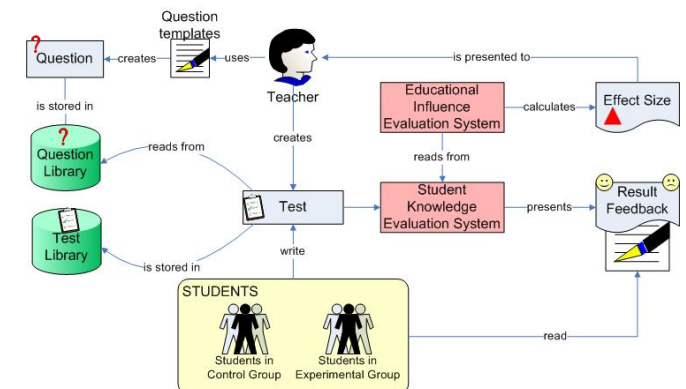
Question templates

Question

creates

uses

Teacher

is presented to

Educational Influence Evaluation System

calculates

Effect Size

is stored in

Question Library

reads from

creates

reads from

Test

Student Knowledge Evaluation System

presents

Result Feedback

Test Library

is stored in

write

STUDENTS

Students in Control Group

Students in Experimental Group

read